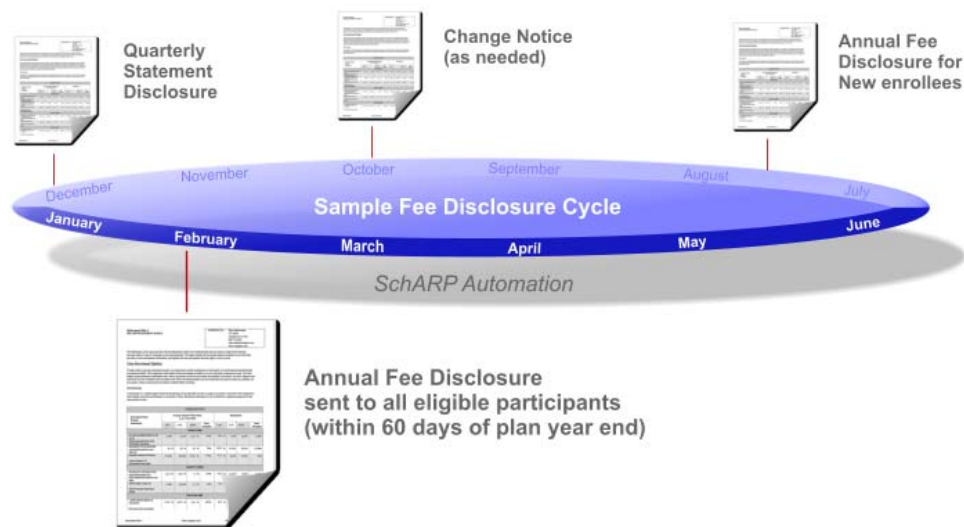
Quarterly Statement Disclosure

Change Notice (as needed)

Annual Fee Disclosure for New enrollees

December

November

October

September

August

July

Sample Fee Disclosure Cycle

January

February

March

April

May

June

SchARP Automation

Annual Fee Disclosure sent to all eligible participants (within 60 days of plan year end)